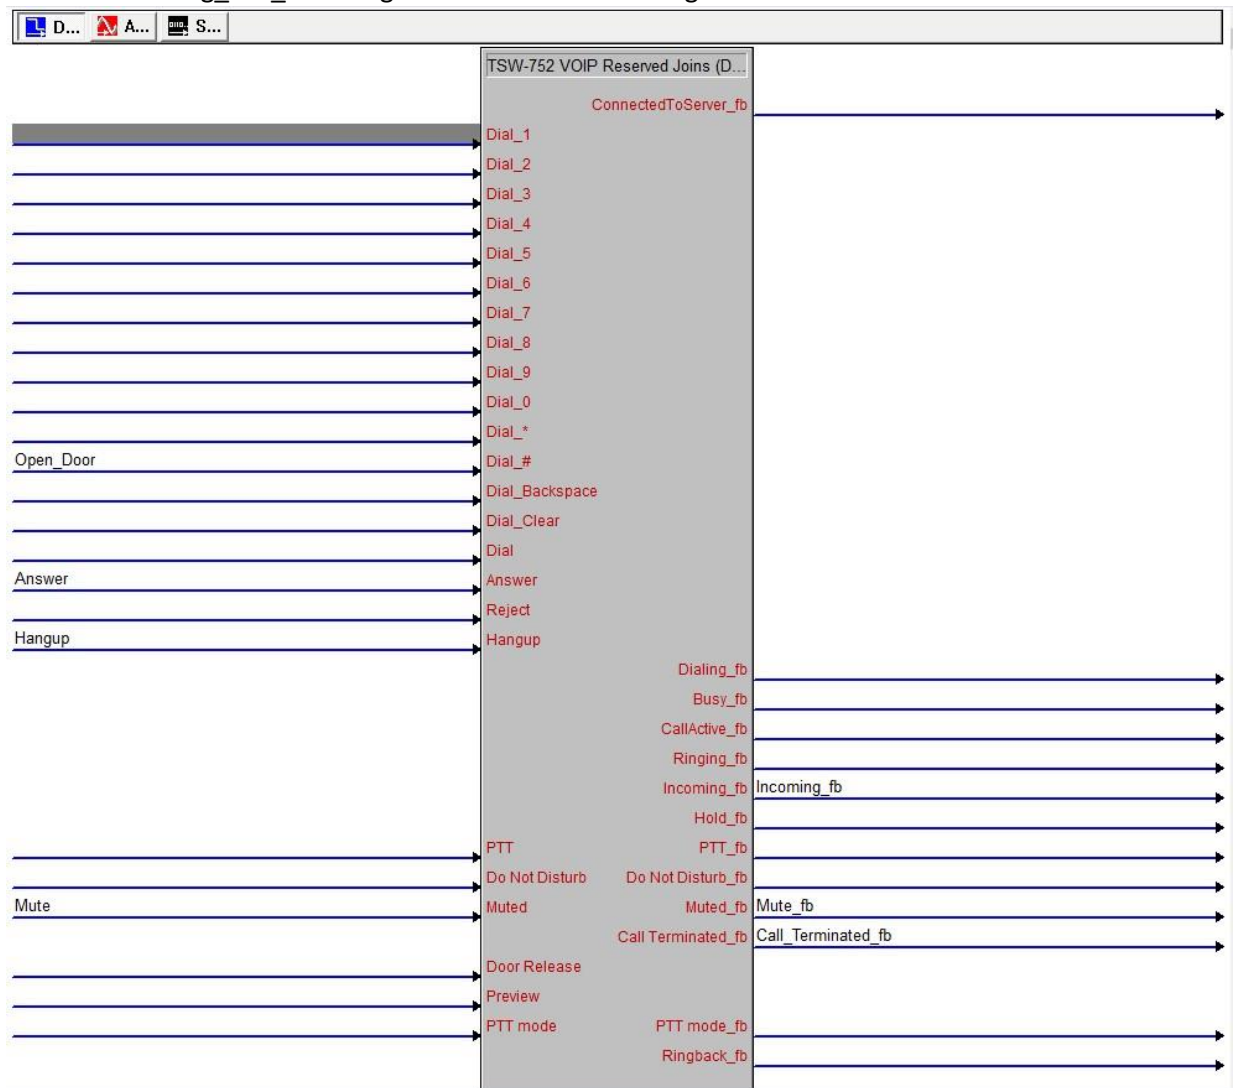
D... A... S...

TSW-752 VOIP Reserved Joins (D...

ConnectedToServer_fb

Dial_1
Dial_2
Dial_3
Dial_4
Dial_5
Dial_6
Dial_7
Dial_8
Dial_9
Dial_0
Dial_*
Open_Door Dial_#
Dial_Backspace
Dial_Clear
Dial
Answer Answer
Reject
Hangup Hangup

Dialing_fb
Busy_fb
CallActive_fb
Ringing_fb
Incoming_fb Incoming_fb
Hold_fb
PTT PTT_fb
Do Not Disturb Do Not Disturb_fb
Mute Muted Muted_fb Mute_fb
Call Terminated_fb Call_Terminated_fb
Door Release
Preview
PTT mode PTT mode_fb
Ringback_fb